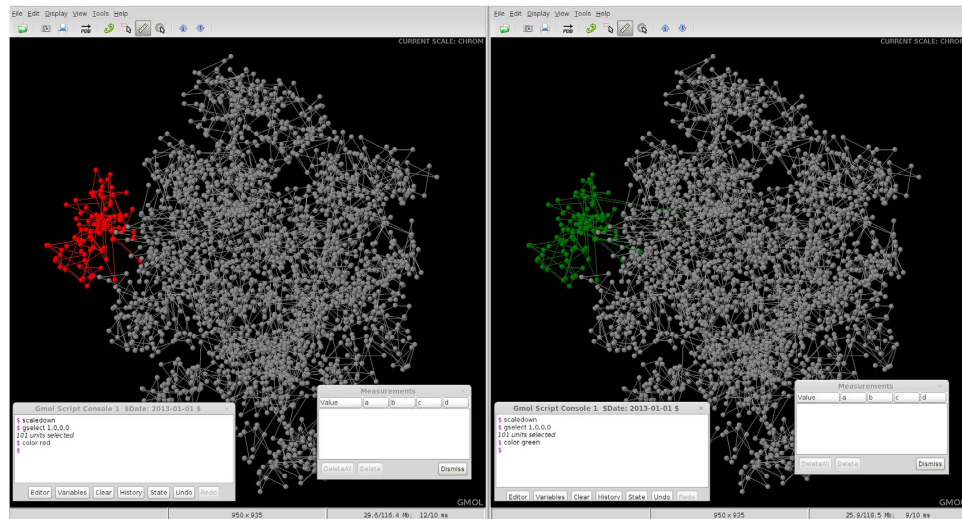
File Edit Display View Tools Help

CURRENT SCALE: CHROM

Gmol Script Console 1 $Date: 2013-01-01 $

$ scaledown
$ gselect 1,0,0,0
101 units selected
$ color red
$

Editor Variables Clear History State Undo Redo

Measurements

| Value | a | b | c | d |
|---|---|---|---|---|

DeleteAll Delete Dismiss

GMOL

950 × 935 29.6/116.4 Mb: 12/10 ms

File Edit Display View Tools Help

CURRENT SCALE: CHROM

Gmol Script Console 1 $Date: 2013-01-01 $

$ scaledown
$ gselect 1,0,0,0
101 units selected
$ color green
$

Editor Variables Clear History State Undo Redo

Measurements

| Value | a | b | c | d |
|---|---|---|---|---|

DeleteAll Delete Dismiss

GMOL

950 × 935 25.9/118.5 Mb: 9/10 ms